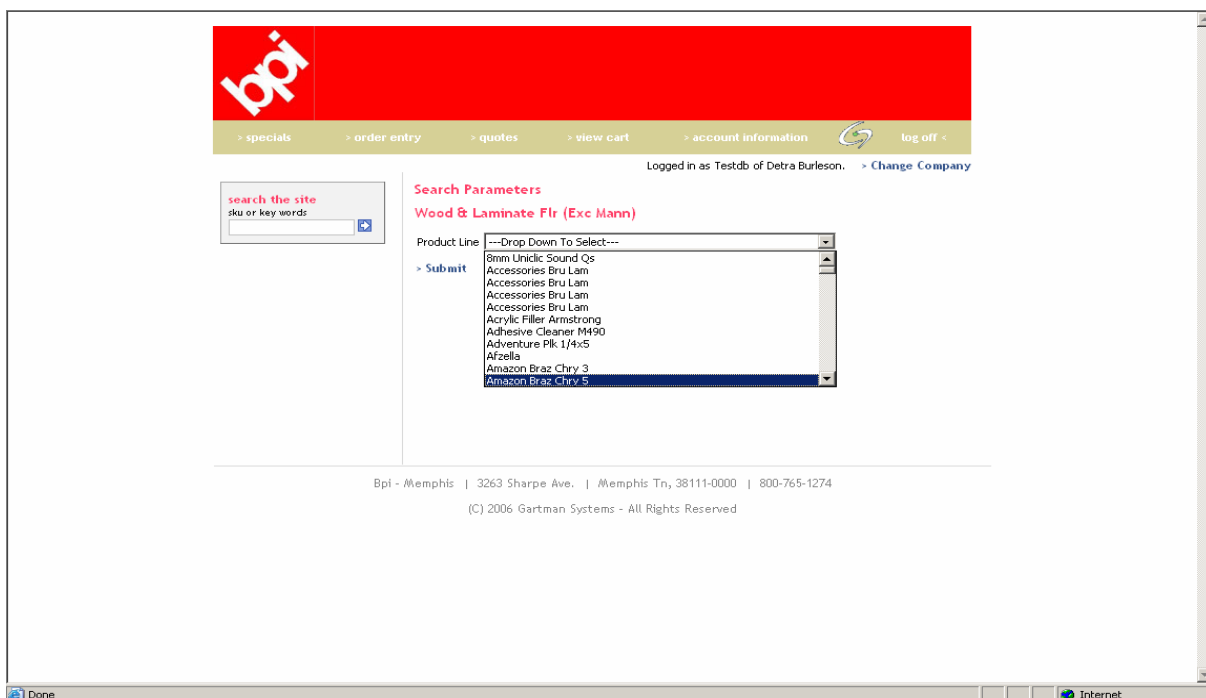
bpi

> specials > order entry > quotes > view cart > account information log off <

Logged in as Testdb of Detra Burleson. > Change Company

search the site
sku or key words

Search Parameters

Wood & Laminate Flr (Exc Mann)

Product Line ---Drop Down To Select---

8mm Uniclic Sound Qs
Accessories Bru Lam
Accessories Bru Lam
Accessories Bru Lam
Accessories Bru Lam
Acrylic Filler Armstrong
Adhesive Cleaner M490
Adventure Plk 1/4x5
Afzella
Amazon Braz Chry 3
Amazon Braz Chry 5

> Submit

Bpi - Memphis | 3263 Sharpe Ave. | Memphis Tn, 38111-0000 | 800-765-1274

(C) 2006 Gartman Systems - All Rights Reserved

Done

Internet